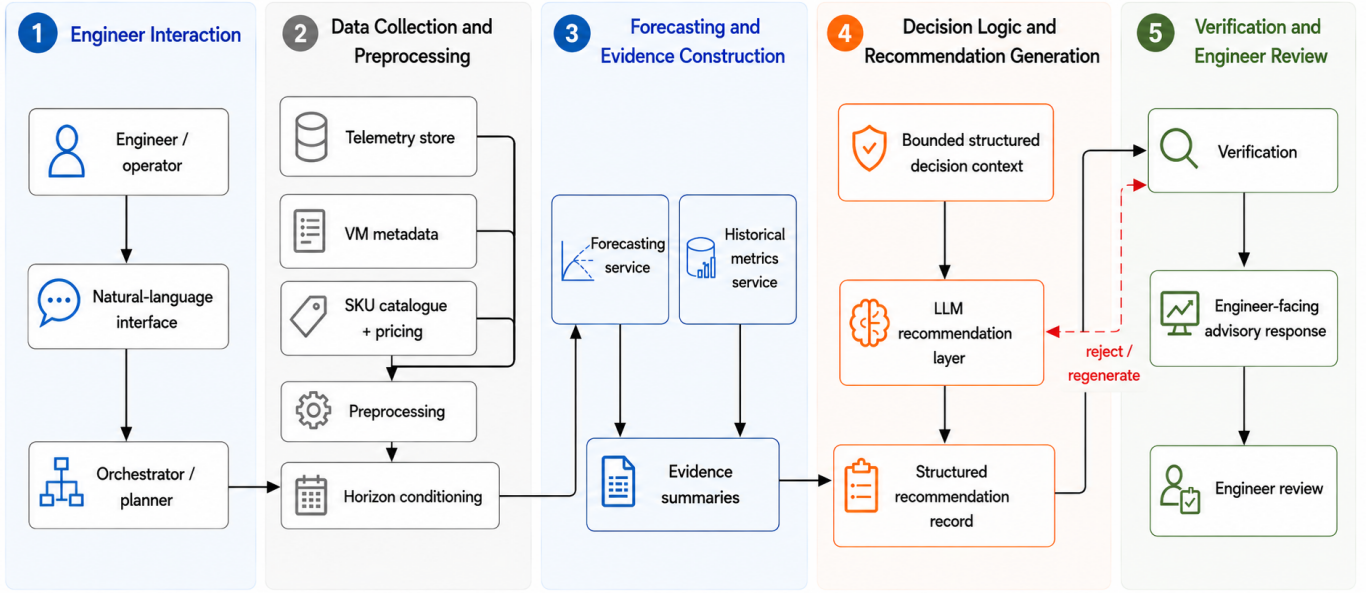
1 Engineer Interaction

Engineer / operator

Natural-language interface

Orchestrator / planner

2 Data Collection and Preprocessing

Telemetry store

VM metadata

SKU catalogue + pricing

Preprocessing

Horizon conditioning

3 Forecasting and Evidence Construction

Forecasting service

Historical metrics service

Evidence summaries

4 Decision Logic and Recommendation Generation

Bounded structured decision context

LLM recommendation layer

Structured recommendation record

reject / regenerate

5 Verification and Engineer Review

Verification

Engineer-facing advisory response

Engineer review